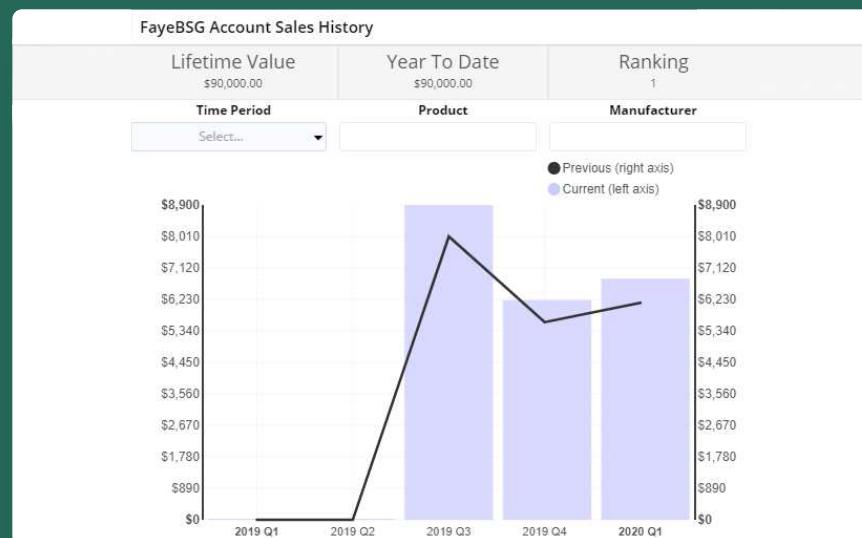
FayeBSG Account Sales History

| Lifetime Value | Year To Date | Ranking |
|---|---|---|
| $90,000.00 | $90,000.00 | 1 |

Time Period
Select...

Product

Manufacturer

Previous (right axis)
Current (left axis)

$8,900
$8,010
$7,120
$6,230
$5,340
$4,450
$3,560
$2,670
$1,780
$890
$0

$8,900
$8,010
$7,120
$6,230
$5,340
$4,450
$3,560
$2,670
$1,780
$890
$0

2019 Q1
2019 Q2
2019 Q3
2019 Q4
2020 Q1